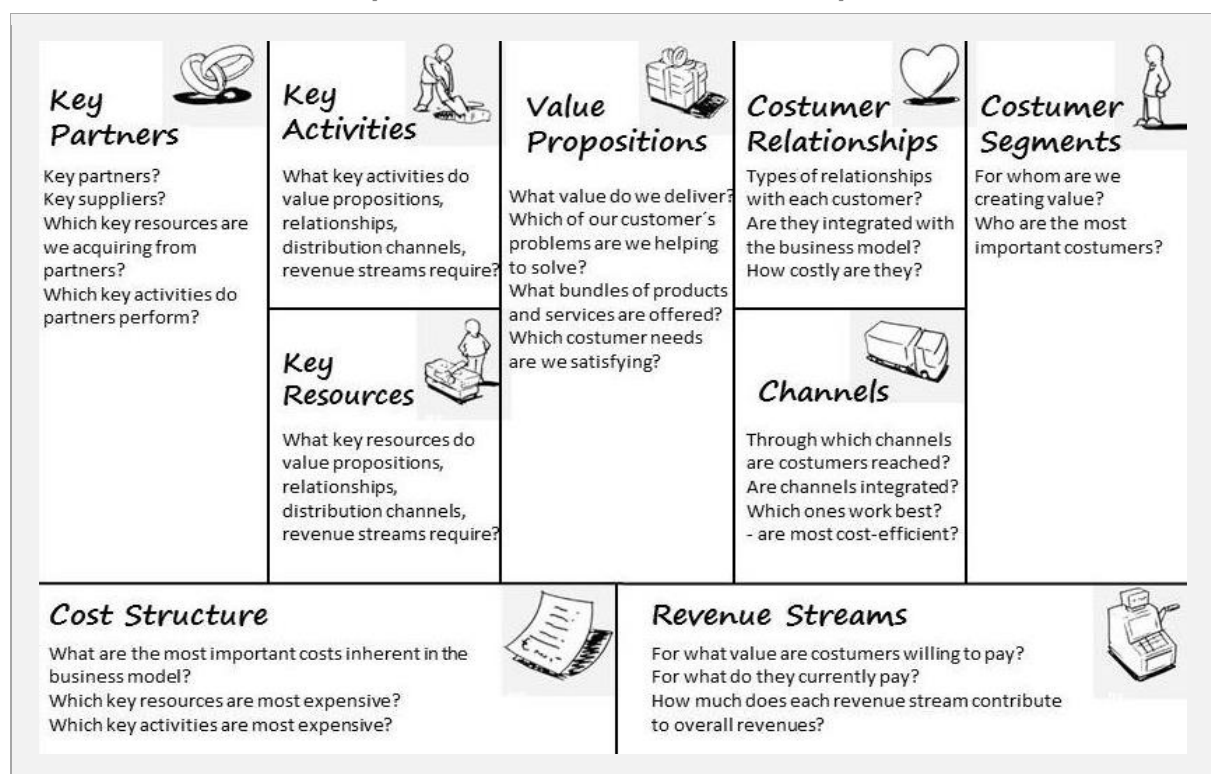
Key Partners

Key partners?
Key suppliers?
Which key resources are we acquiring from partners?
Which key activities do partners perform?

Key Activities

What key activities do value propositions, relationships, distribution channels, revenue streams require?

Key Resources

What key resources do value propositions, relationships, distribution channels, revenue streams require?

Value Propositions

What value do we deliver?
Which of our customer´s problems are we helping to solve?
What bundles of products and services are offered?
Which costumer needs are we satisfying?

Costumer Relationships

Types of relationships with each customer?
Are they integrated with the business model?
How costly are they?

Channels

Through which channels are costumers reached?
Are channels integrated?
Which ones work best?
- are most cost-efficient?

Costumer Segments

For whom are we creating value?
Who are the most important costumers?

Cost Structure

What are the most important costs inherent in the business model?
Which key resources are most expensive?
Which key activities are most expensive?

Revenue Streams

For what value are costumers willing to pay?
For what do they currently pay?
How much does each revenue stream contribute to overall revenues?